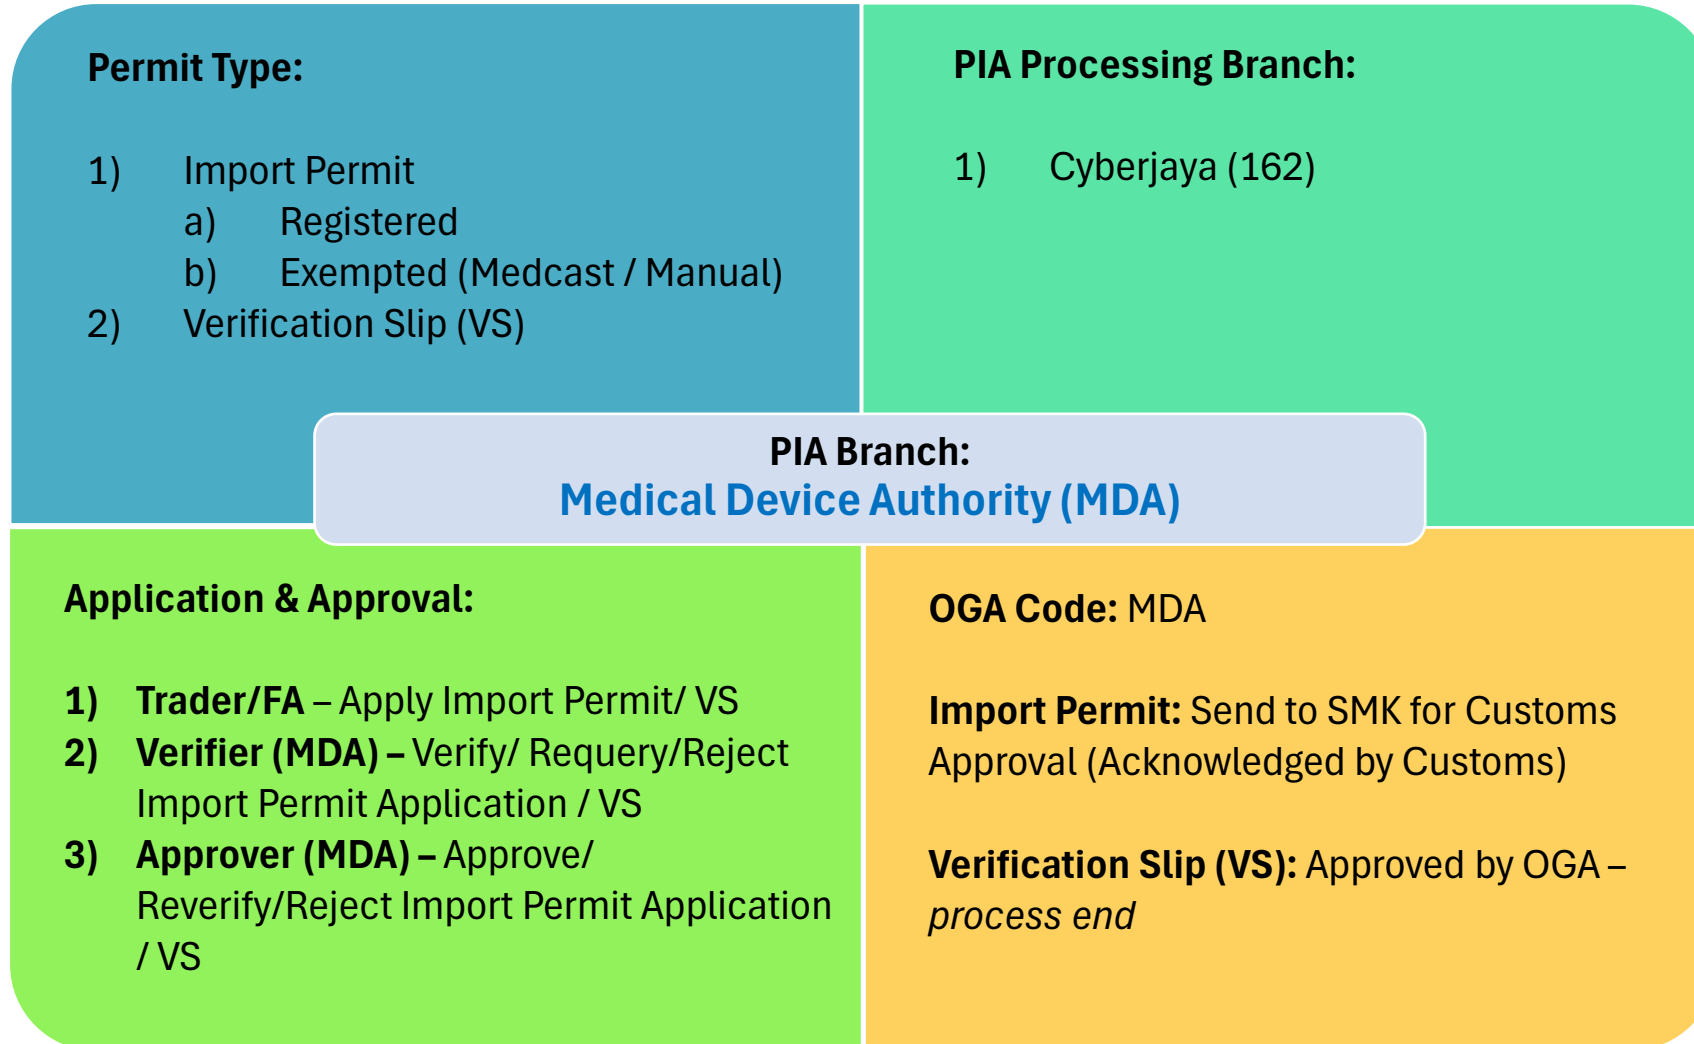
Permit Type:

1) Import Permit
a) Registered
b) Exempted (Medcast / Manual)
2) Verification Slip (VS)

PIA Processing Branch:

1) Cyberjaya (162)

PIA Branch:
Medical Device Authority (MDA)

Application & Approval:

1) Trader/FA – Apply Import Permit/ VS
2) Verifier (MDA) – Verify/ Requery/Reject Import Permit Application / VS
3) Approver (MDA) – Approve/ Reverify/Reject Import Permit Application / VS

OGA Code: MDA

Import Permit: Send to SMK for Customs Approval (Acknowledged by Customs)

Verification Slip (VS): Approved by OGA – process end